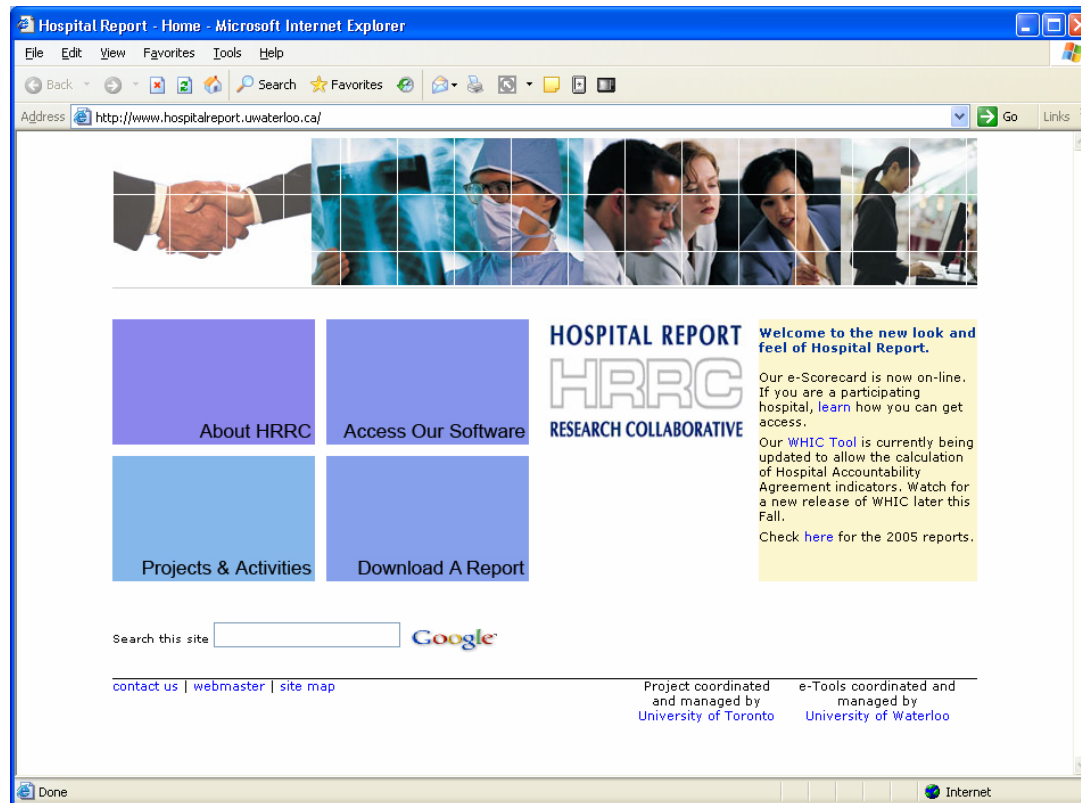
Hospital Report - Home - Microsoft Internet Explorer

File Edit View Favorites Tools Help

Back Search Favorites

Address http://www.hospitalreport.uwaterloo.ca/ Go Links

About HRRC

Access Our Software

Projects & Activities

Download A Report

HOSPITAL REPORT
HRRC
RESEARCH COLLABORATIVE

Welcome to the new look and feel of Hospital Report.

Our e-Scorecard is now on-line. If you are a participating hospital, learn how you can get access.

Our WHIC Tool is currently being updated to allow the calculation of Hospital Accountability Agreement indicators. Watch for a new release of WHIC later this Fall.

Check here for the 2005 reports.

Search this site Google

contact us | webmaster | site map

Project coordinated and managed by University of Toronto

e-Tools coordinated and managed by University of Waterloo

Done Internet